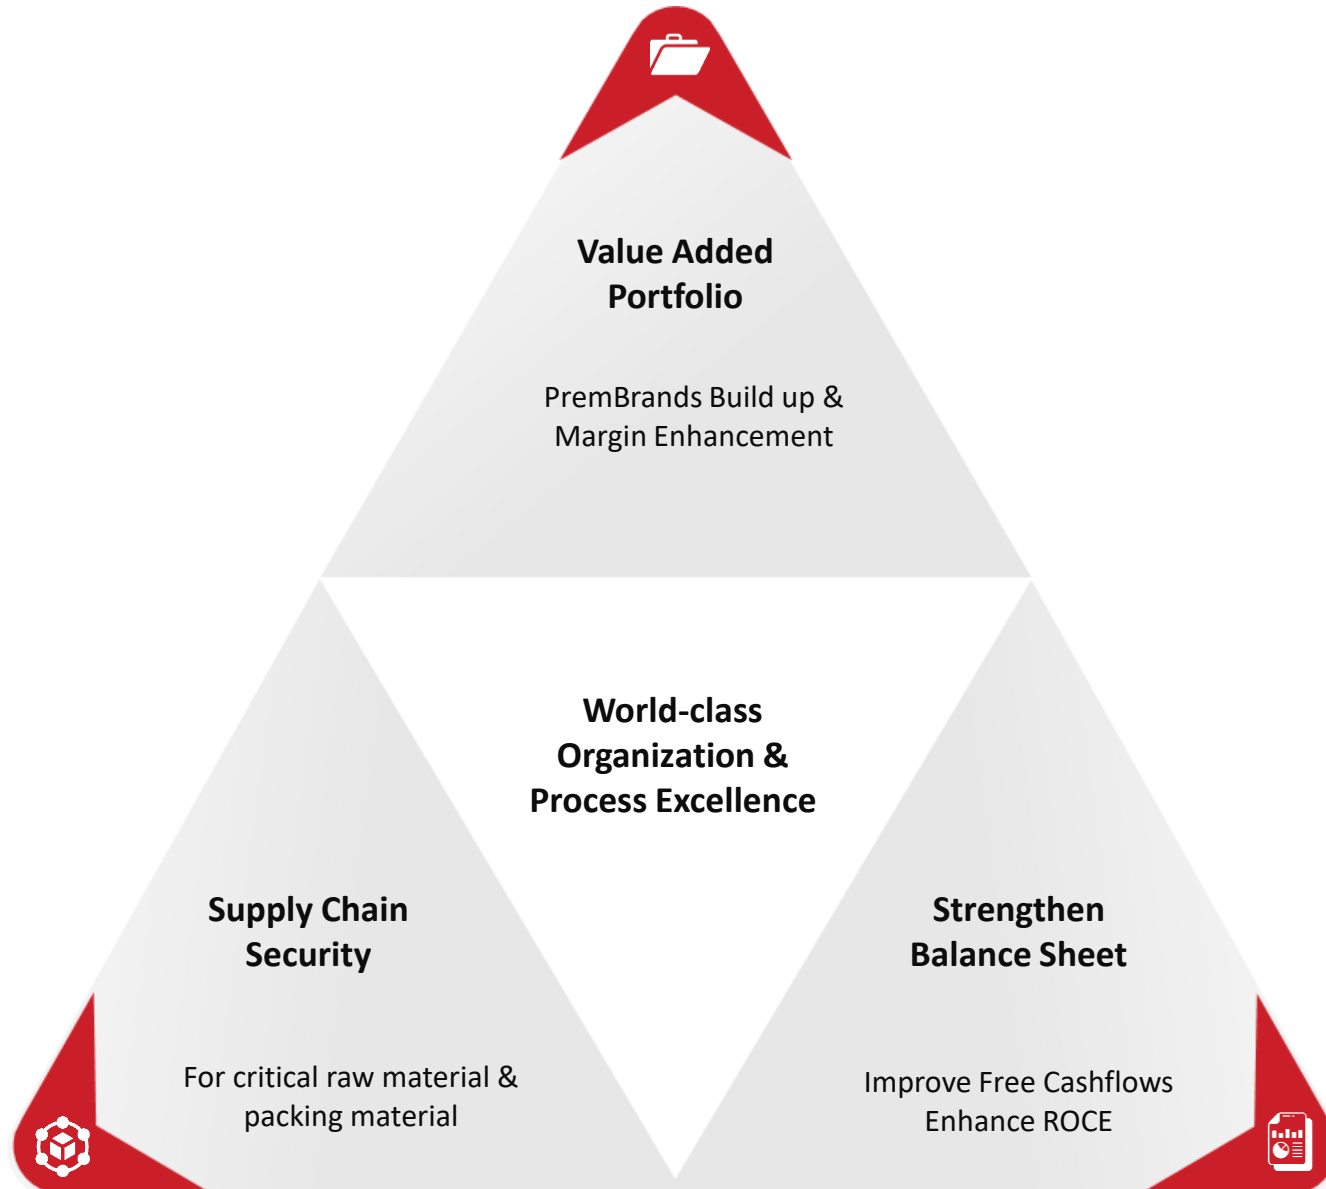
Value Added Portfolio

PremBrands Build up & Margin Enhancement

World-class Organization & Process Excellence

Supply Chain Security

For critical raw material & packing material

Strengthen Balance Sheet

Improve Free Cashflows
Enhance ROCE